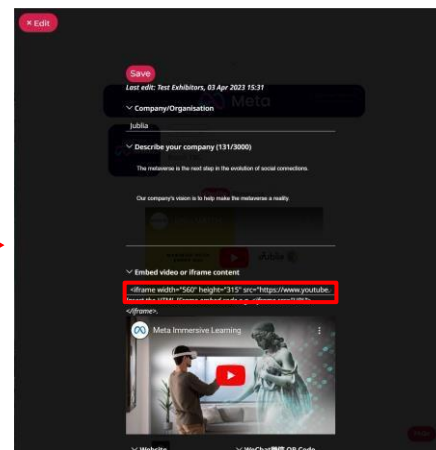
× Edit

Save

Last edit: Test Exhibitors, 03 Apr 2023 15:31

Company/Organisation

Jublia

Describe your company (131/3000)

The metaverse is the next step in the evolution of social connections.

Our company's vision is to help make the metaverse a reality

Embed video or iframe content

<iframe width="560" height="315" src="https://www.youtube.

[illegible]

</iframe>.

Meta Immersive Learning

Website

WeChat QR Code